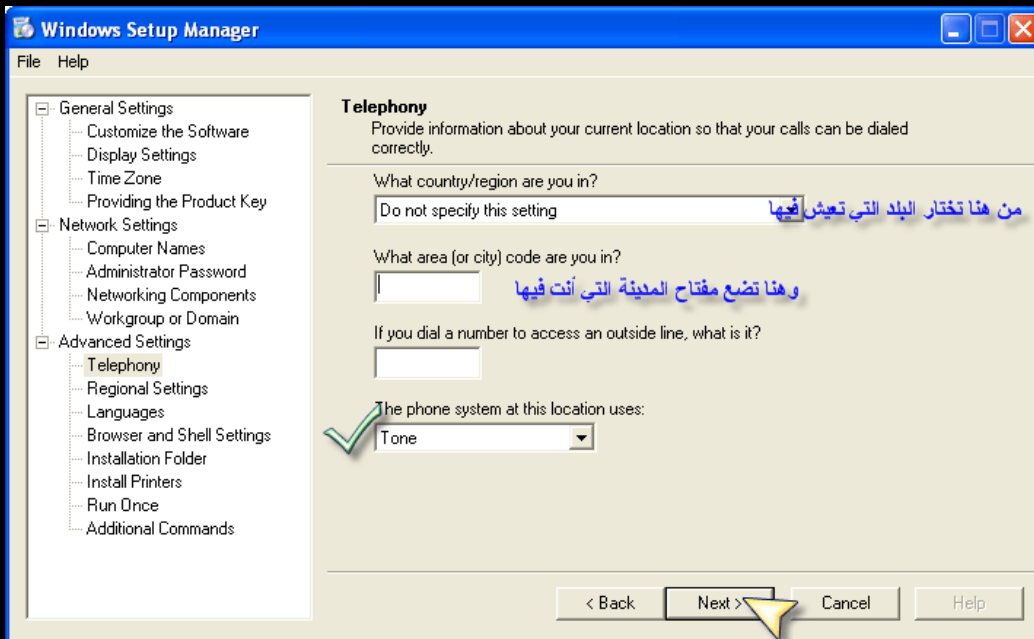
Windows Setup Manager

File Help

General Settings
Customize the Software
Display Settings
Time Zone
Providing the Product Key
Network Settings
Computer Names
Administrator Password
Networking Components
Workgroup or Domain
Advanced Settings
Telephony
Regional Settings
Languages
Browser and Shell Settings
Installation Folder
Install Printers
Run Once
Additional Commands

Telephony
Provide information about your current location so that your calls can be dialed correctly.

What country/region are you in?
Do not specify this setting
من هنا تختار البلد التي تعيش فيها

What area (or city) code are you in?
وهنا تضع مفتاح المدينة التي أنت فيها

If you dial a number to access an outside line, what is it?

The phone system at this location uses:
Tone

< Back
Next >
Cancel
Help